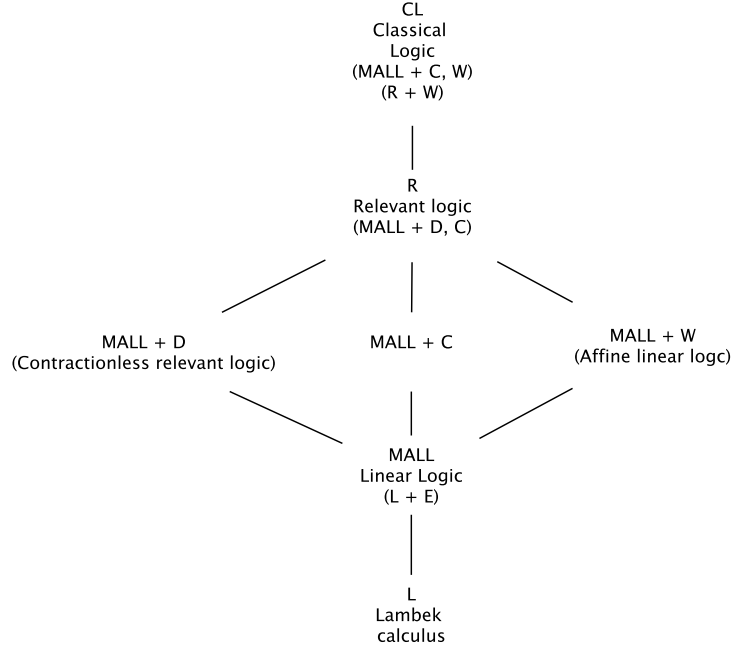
CL
Classical
Logic
(MALL + C, W)
(R + W)

R
Relevant logic
(MALL + D, C)

MALL + D
(Contractionless relevant logic)

MALL + C

MALL + W
(Affine linear logc)

MALL
Linear Logic
(L + E)

L
Lambek
calculus